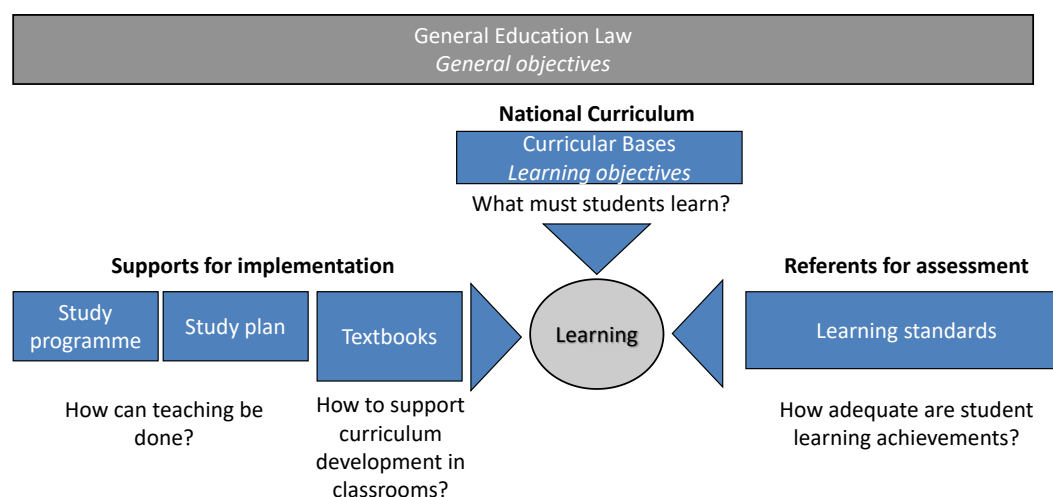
General Education Law
*General objectives*

**National Curriculum**

Curricular Bases
*Learning objectives*

What must students learn?

**Supports for implementation**

Study programme

Study plan

Textbooks

Learning

**Referents for assessment**

Learning standards

How can teaching be done?

How to support curriculum development in classrooms?

How adequate are student learning achievements?